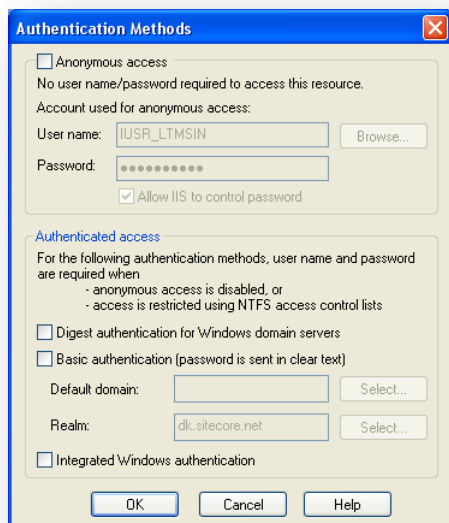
Authentication Methods

Anonymous access
No user name/password required to access this resource.
Account used for anonymous access:
User name: IUSR_LTMSIN Browse...
Password: ●●●●●●●●●●
Allow IIS to control password

Authenticated access
For the following authentication methods, user name and password are required when
- anonymous access is disabled, or
- access is restricted using NTFS access control lists

Digest authentication for Windows domain servers
Basic authentication (password is sent in clear text)
Default domain: Select...
Realm: dk.sitecore.net Select...
Integrated Windows authentication

OK Cancel Help